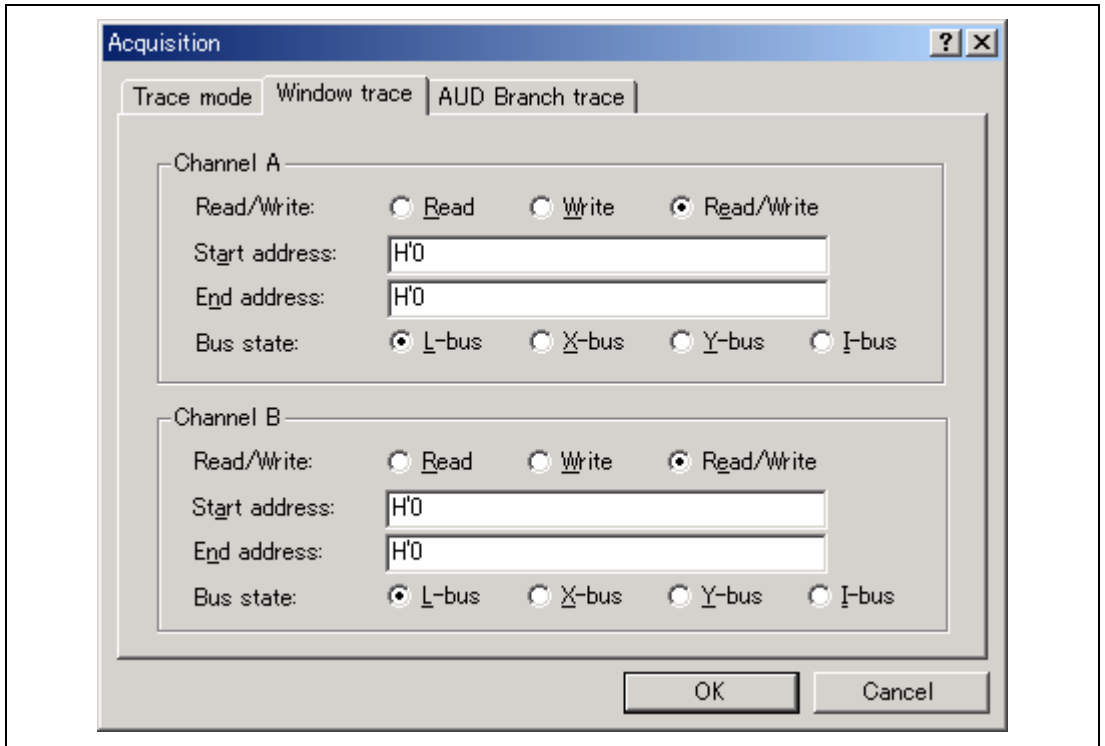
Acquisition

?

X

Trace mode

Window trace

AUD Branch trace

Channel A

Read/Write:

Read

Write

Read/Write

Start address:

H'0

End address:

H'0

Bus state:

L-bus

X-bus

Y-bus

I-bus

Channel B

Read/Write:

Read

Write

Read/Write

Start address:

H'0

End address:

H'0

Bus state:

L-bus

X-bus

Y-bus

I-bus

OK

Cancel